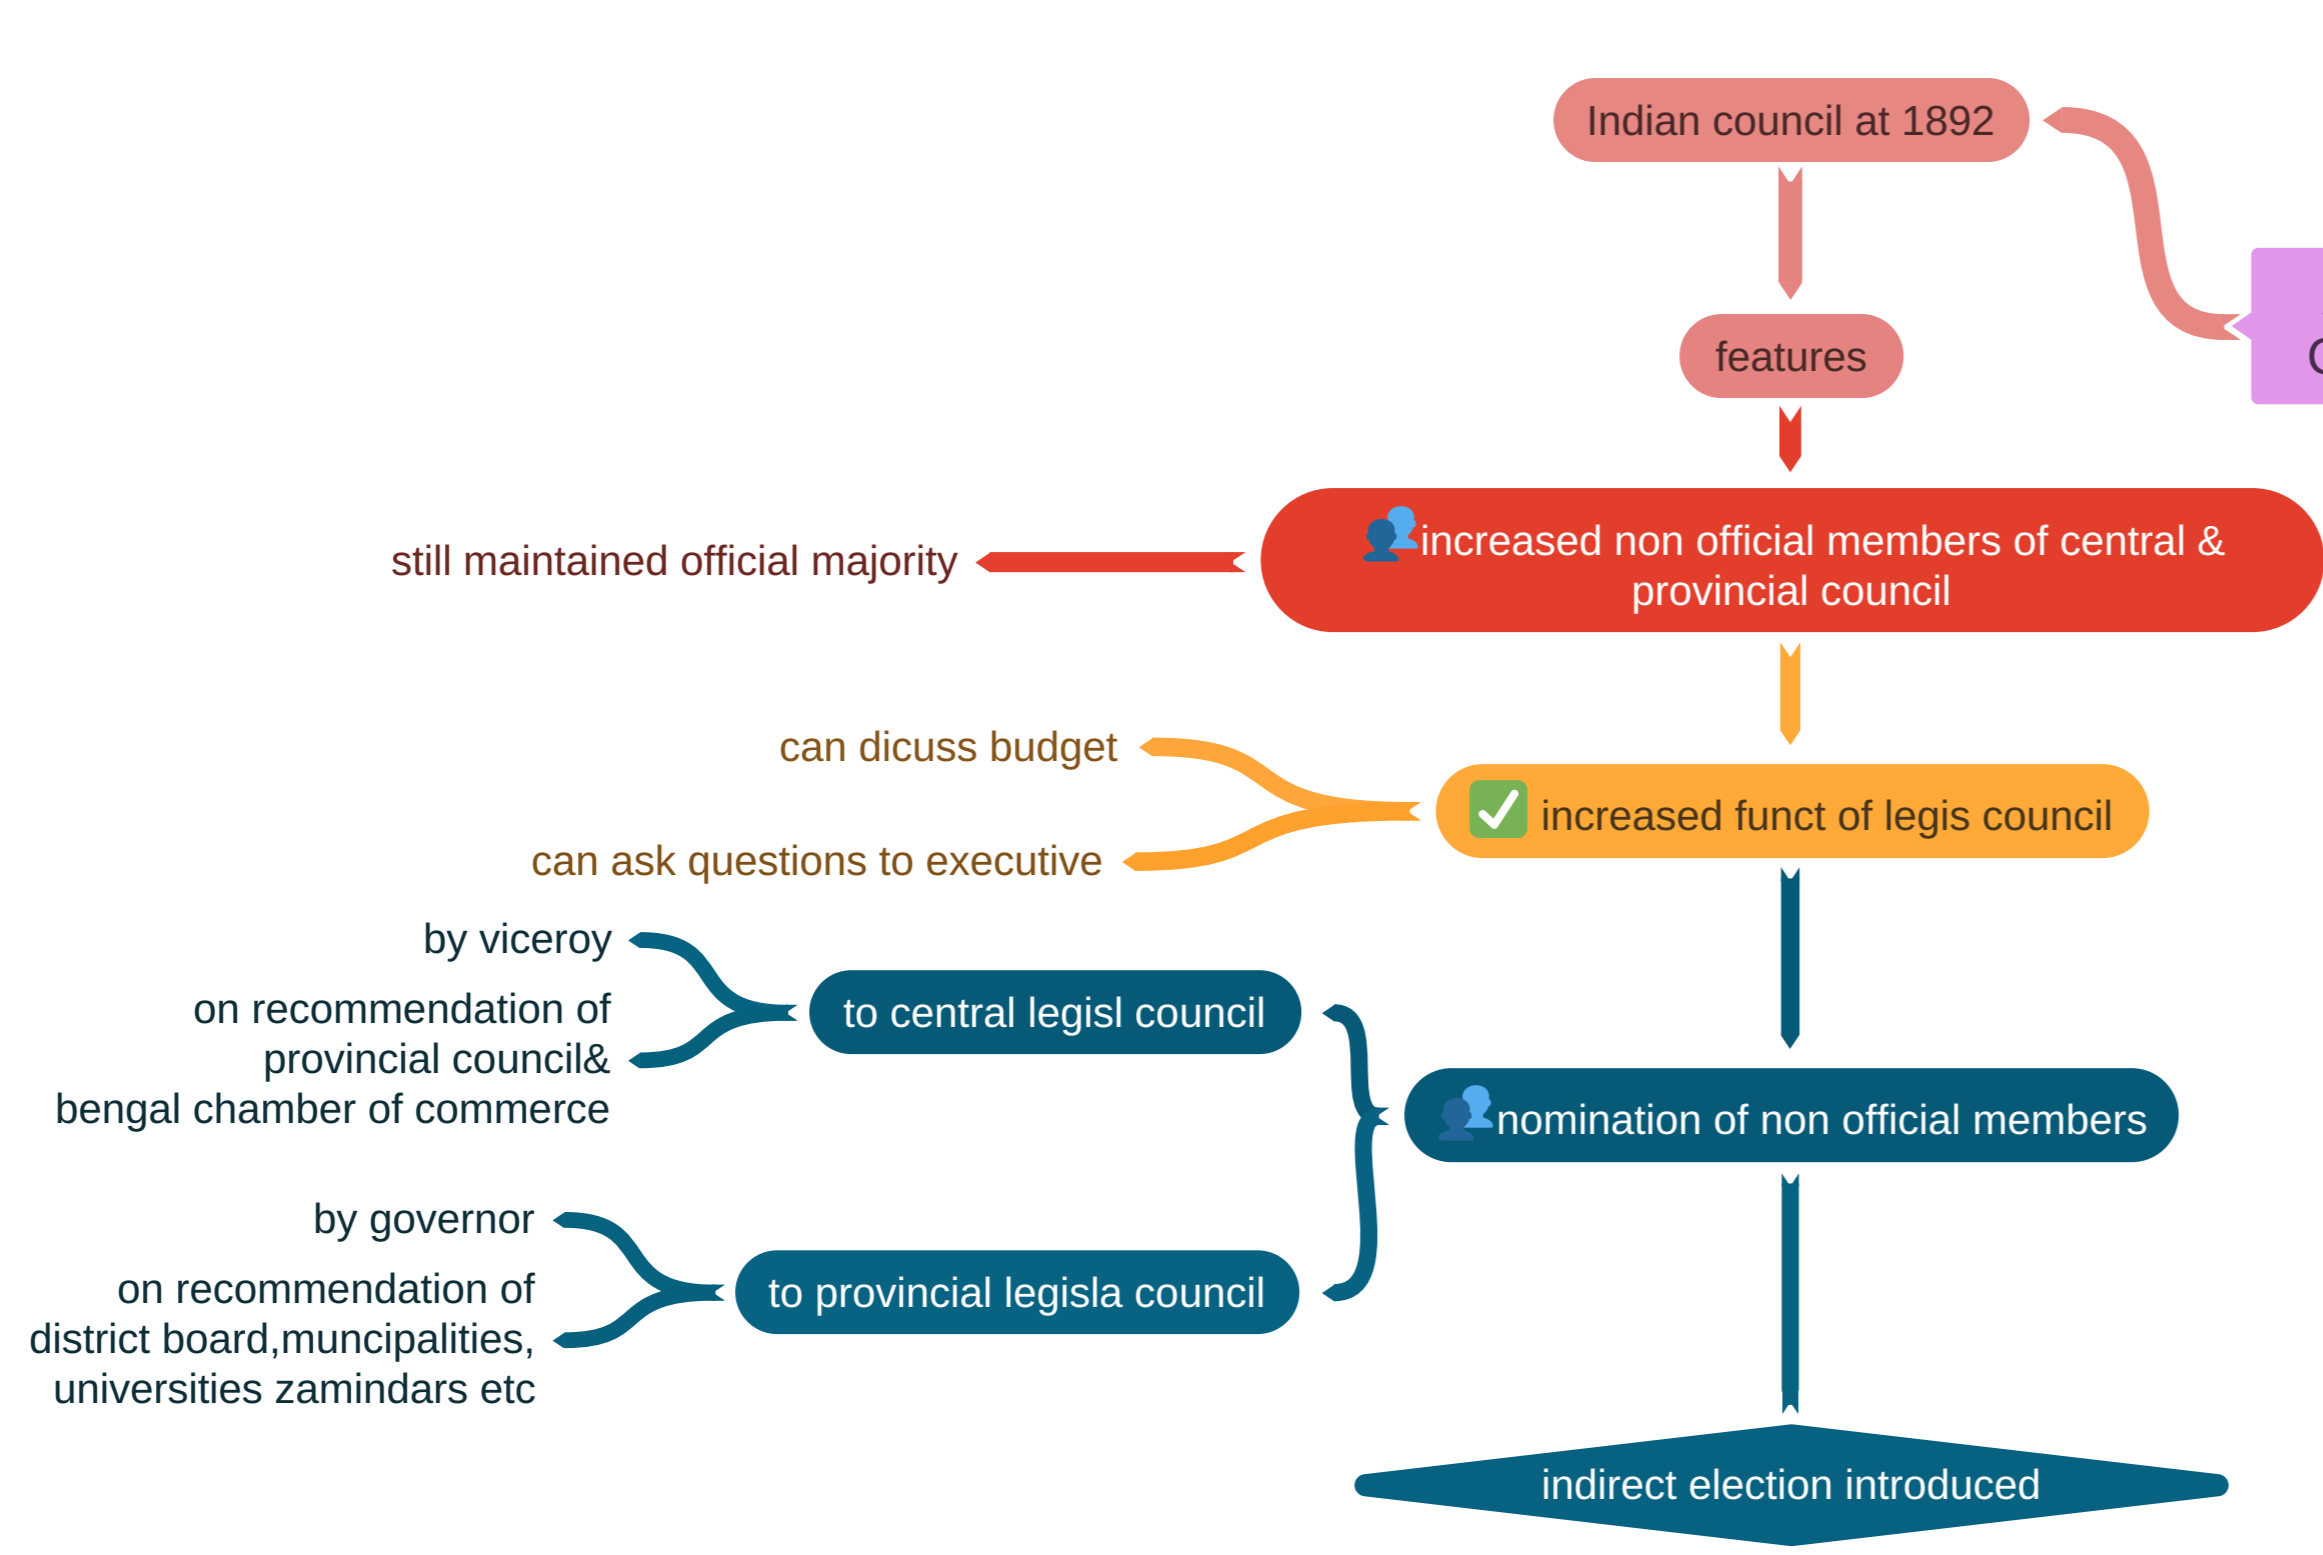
Indian council at 1892

features

increased non official members of central & provincial council

still maintained official majority

increased funct of legis council

can dicuss budget

can ask questions to executive

nomination of non official members

to central legisl council

by viceroy

on recommendation of provincial council& bengal chamber of commerce

to provincial legisla council

by governor

on recommendation of district board,muncipalities, universities zamindars etc

indirect election introduced

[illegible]